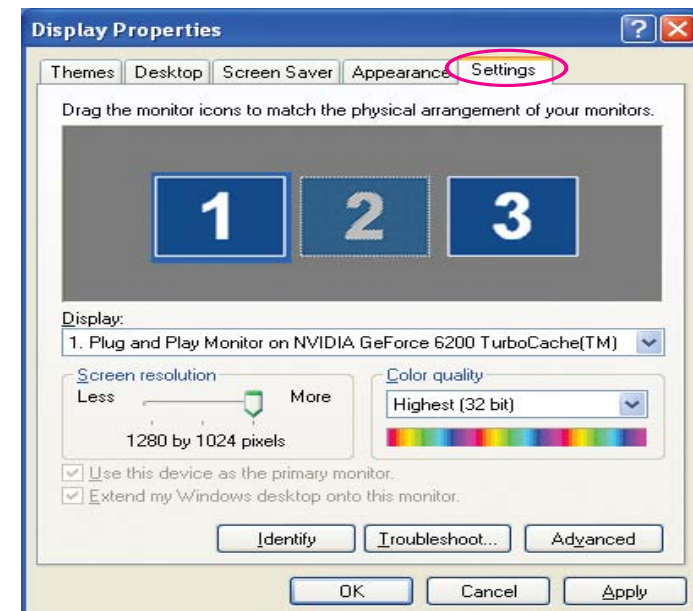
Display Properties

Themes | Desktop | Screen Saver | Appearance | Settings

Drag the monitor icons to match the physical arrangement of your monitors.

1 2 3

Display:
1. Plug and Play Monitor on NVIDIA GeForce 6200 TurboCache(TM)

Screen resolution
Less More
1280 by 1024 pixels

Color quality
Highest (32 bit)

Use this device as the primary monitor.
Extend my Windows desktop onto this monitor.

Identify | Troubleshoot... | Advanced

OK | Cancel | Apply